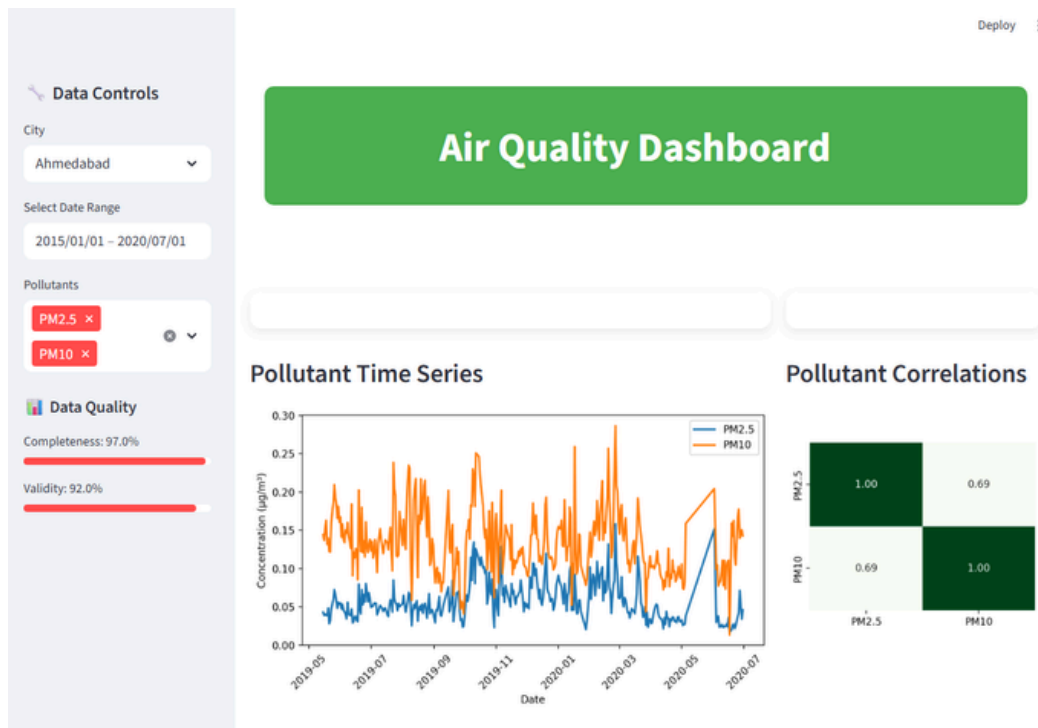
Deploy

Data Controls

City

Ahmedabad

Select Date Range

2015/01/01 – 2020/07/01

Pollutants

PM2.5 ×

PM10 ×

Data Quality

Completeness: 97.0%

Validity: 92.0%

Air Quality Dashboard

Pollutant Time Series

0.30
0.25
0.20
0.15
0.10
0.05
0.00

Concentration (µg/m³)

PM2.5
PM10

2019-05
2019-07
2019-09
2019-11
2020-01
2020-03
2020-05
2020-07

Date

Pollutant Correlations

| | PM2.5 | PM10 |
|---|---|---|
| PM2.5 | 1.00 | 0.69 |
| PM10 | 0.69 | 1.00 |